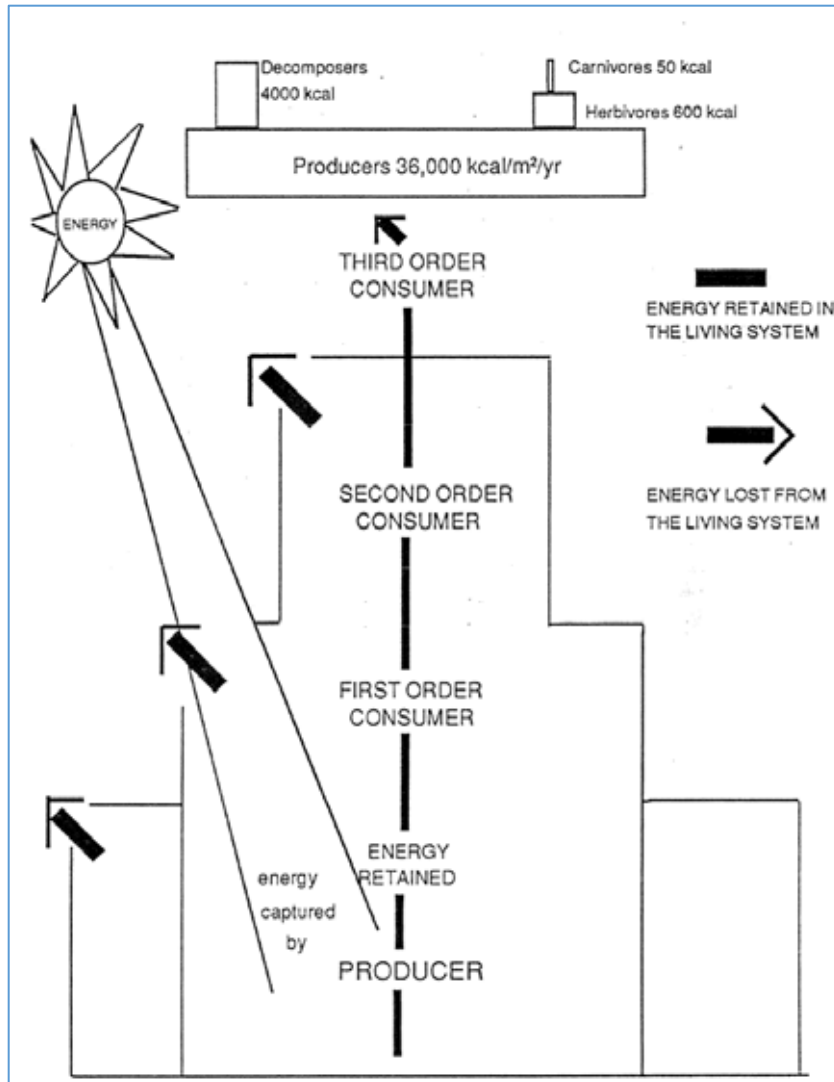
Decomposers 4000 kcal

Carnivores 50 kcal

Herbivores 600 kcal

Producers 36,000 kcal/m²/yr

ENERGY

THIRD ORDER CONSUMER

ENERGY RETAINED IN THE LIVING SYSTEM

SECOND ORDER CONSUMER

ENERGY LOST FROM THE LIVING SYSTEM

FIRST ORDER CONSUMER

ENERGY RETAINED

energy captured by

PRODUCER